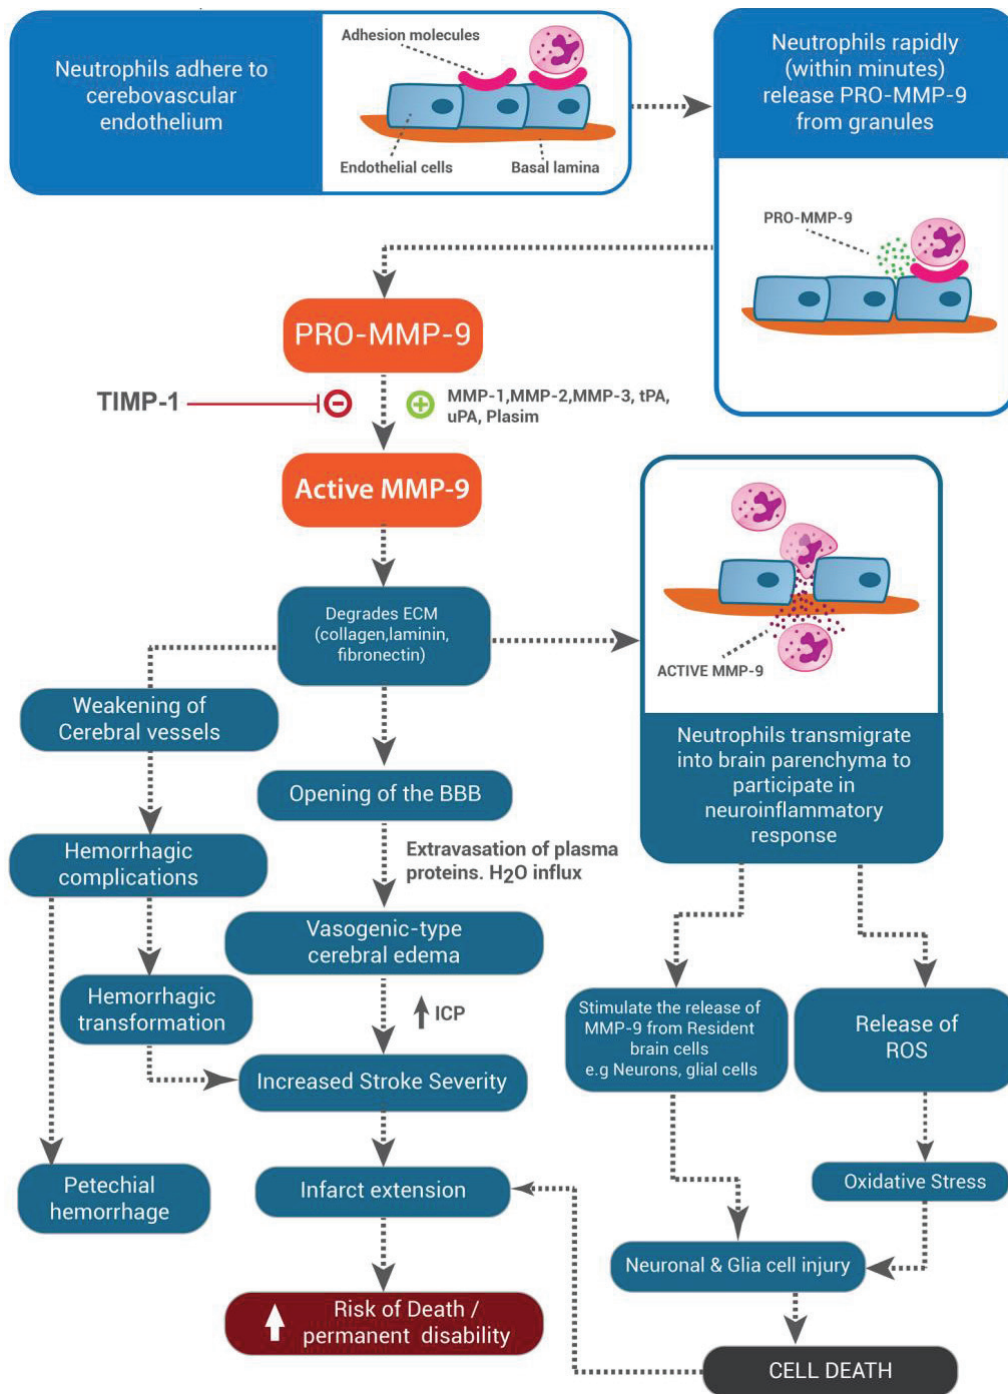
Neutrophils adhere to cerebovascular endothelium

Adhesion molecules

Endothelial cells

Basal lamina

Neutrophils rapidly (within minutes) release PRO-MMP-9 from granules

PRO-MMP-9

PRO-MMP-9

TIMP-1

MMP-1,MMP-2,MMP-3, tPA, uPA, Plasim

Active MMP-9

Degrades ECM (collagen,laminin, fibronectin)

ACTIVE MMP-9

Neutrophils transmigrate into brain parenchyma to participate in neuroinflammatory response

Weakening of Cerebral vessels

Opening of the BBB

Hemorrhagic complications

Extravasation of plasma proteins. $H_2O$ influx

Vasogenic-type cerebral edema

Hemorrhagic transformation

ICP

Stimulate the release of MMP-9 from Resident brain cells e.g Neurons, glial cells

Release of ROS

Increased Stroke Severity

Oxidative Stress

Petechial hemorrhage

Infarct extension

Neuronal & Glia cell injury

Risk of Death / permanent disability

CELL DEATH